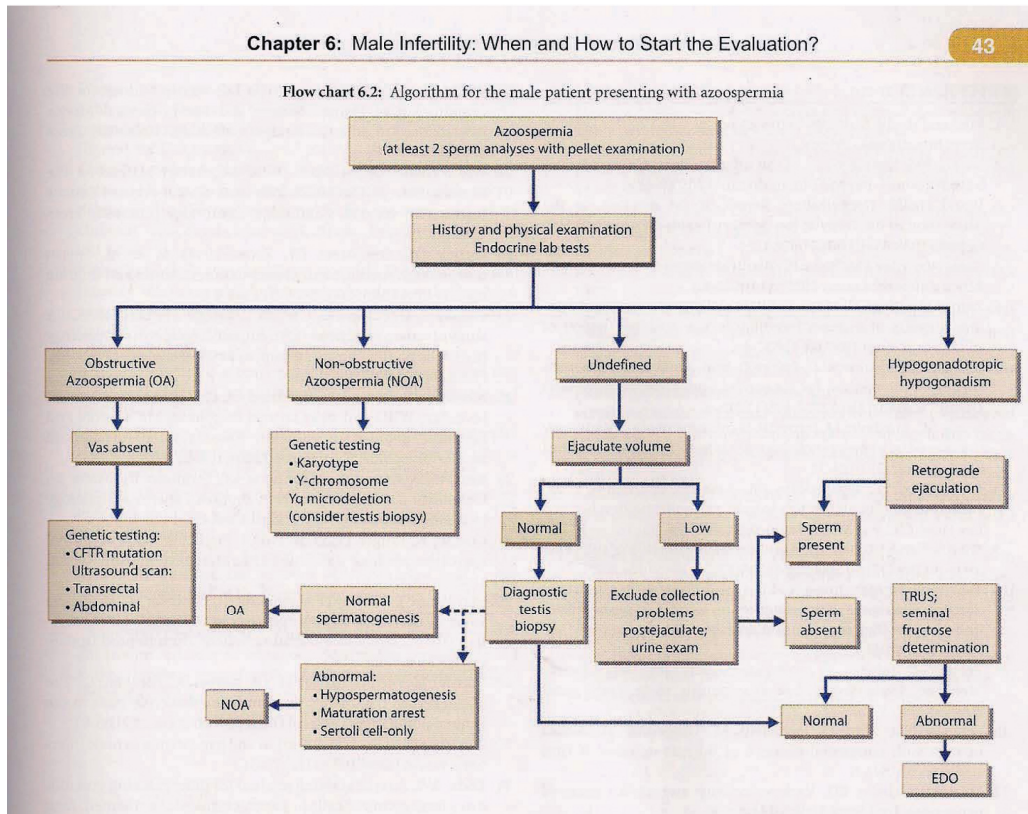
Chapter 6: Male Infertility: When and How to Start the Evaluation?

43

Flow chart 6.2: Algorithm for the male patient presenting with azoospermia

Azoospermia
(at least 2 sperm analyses with pellet examination)

History and physical examination
Endocrine lab tests

Obstructive Azoospermia (OA)

Non-obstructive Azoospermia (NOA)

Undefined

Hypogonadotropic hypogonadism

Vas absent

Genetic testing:
• CFTR mutation
Ultrasound scan:
• Transrectal
• Abdominal

Genetic testing
• Karyotype
• Y-chromosome Yq microdeletion (consider testis biopsy)

Ejaculate volume

Normal

Low

Retrograde ejaculation

Sperm present

Diagnostic testis biopsy

Exclude collection problems postejaculate; urine exam

Sperm absent

TRUS; seminal fructose determination

OA

Normal spermatogenesis

NOA

Abnormal:
• Hypospermatogenesis
• Maturation arrest
• Sertoli cell-only

Normal

Abnormal

EDO